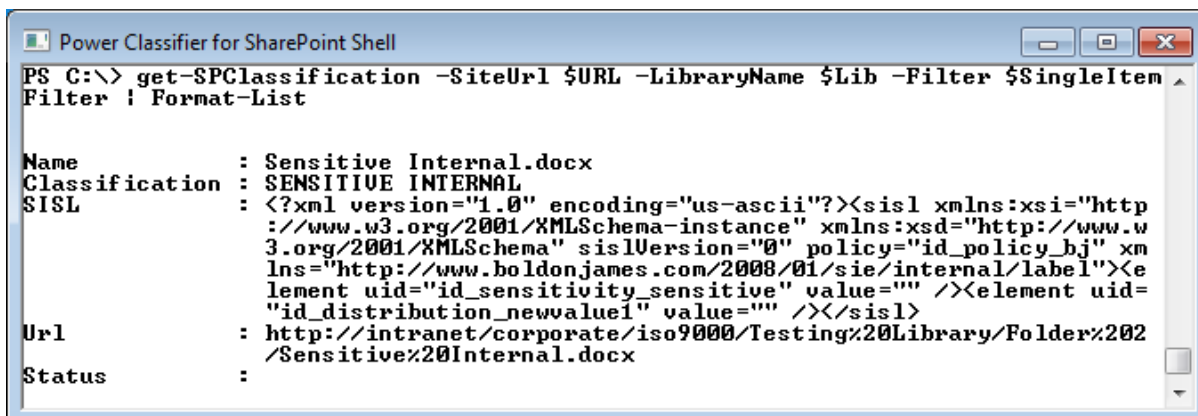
Power Classifier for SharePoint Shell

PS C:\> get-SPClassification -SiteUrl $URL -LibraryName $Lib -Filter $SingleItemFilter | Format-List

Name : Sensitive Internal.docx
Classification : SENSITIVE INTERNAL
SISL : <?xml version="1.0" encoding="us-ascii"?><sisl xmlns:xsi="http://www.w3.org/2001/XMLSchema-instance" xmlns:xsd="http://www.w3.org/2001/XMLSchema" sislVersion="0" policy="id_policy_bj" xmlns="http://www.boldonjames.com/2008/01/sie/internal/label"><element uid="id_sensitivity_sensitive" value="" /><element uid="id_distribution_newvalue1" value="" /></sisl>
Url : http://intranet/corporate/iso9000/Testing%20Library/Folder%202/Sensitive%20Internal.docx
Status :